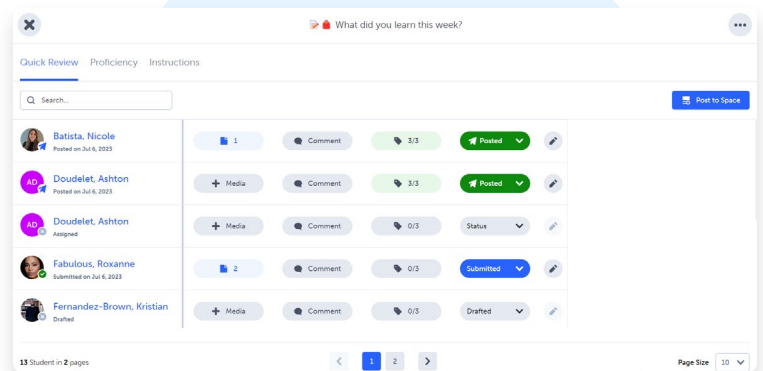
What did you learn this week?

Quick Review Proficiency Instructions

Search...

Post to Space

| | | | | | |
|---|---|---|---|---|---|
| Batista, Nicole Posted on Jul 6, 2023 | 1 | Comment | 3/3 | Posted | |
| AD Doudelet, Ashton Posted on Jul 6, 2023 | Media | Comment | 3/3 | Posted | |
| AD Doudelet, Ashton Assigned | Media | Comment | 0/3 | Status | |
| Fabulous, Roxanne Submitted on Jul 6, 2023 | 2 | Comment | 0/3 | Submitted | |
| Fernandez-Brown, Kristian Drafted | Media | Comment | 0/3 | Drafted | |

13 Student in 2 pages

1 2

Page Size 10